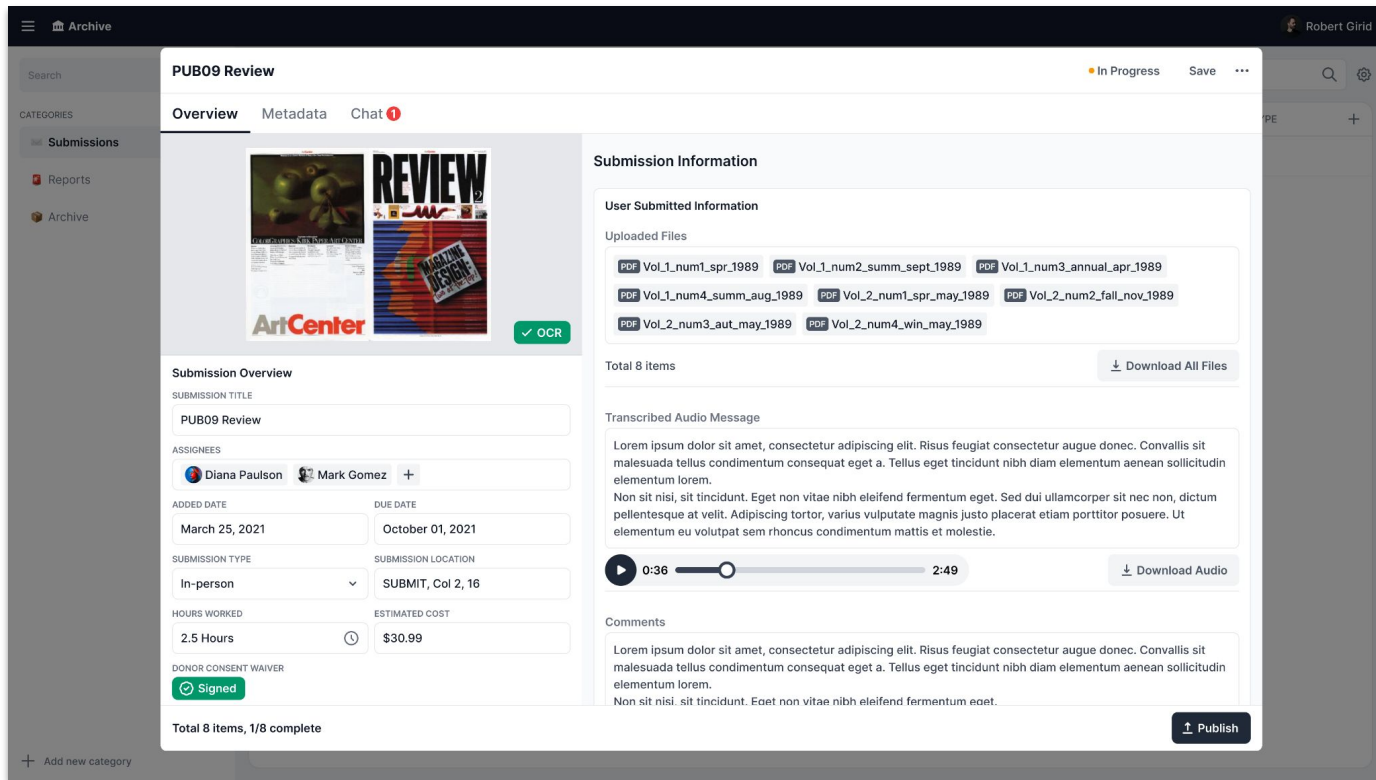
Archive

Robert Girid

Search

CATEGORIES

Submissions

Reports

Archive

Add new category

PUB09 Review

In Progress Save ···

Overview Metadata Chat 1

REVIEW 2

MAGAZINE DESIGN

ArtCenter

✓ OCR

Submission Overview

SUBMISSION TITLE

PUB09 Review

ASSIGNEES

Diana Paulson Mark Gomez +

ADDED DATE

March 25, 2021

DUE DATE

October 01, 2021

SUBMISSION TYPE

In-person

SUBMISSION LOCATION

SUBMIT, Col 2, 16

HOURS WORKED

2.5 Hours

ESTIMATED COST

$30.99

DONOR CONSENT WAIVER

Signed

Submission Information

User Submitted Information

Uploaded Files

PDF Vol_1_num1_spr_1989 PDF Vol_1_num2_summ_sept_1989 PDF Vol_1_num3_annual_apr_1989 PDF Vol_1_num4_summ_aug_1989 PDF Vol_2_num1_spr_may_1989 PDF Vol_2_num2_fall_nov_1989 PDF Vol_2_num3_aut_may_1989 PDF Vol_2_num4_win_may_1989

Total 8 items

Download All Files

Transcribed Audio Message

Lorem ipsum dolor sit amet, consectetur adipiscing elit. Risus feugiat consectetur augue donec. Convallis sit malesuada tellus condimentum consequat eget a. Tellus eget tincidunt nibh diam elementum aenean sollicitudin elementum lorem.
Non sit nisi, sit tincidunt. Eget non vitae nibh eleifend fermentum eget. Sed dui ullamcorper sit nec non, dictum pellentesque at velit. Adipiscing tortor, varius vulputate magnis justo placerat etiam porttitor posuere. Ut elementum eu volutpat sem rhoncus condimentum mattis et molestie.

0:36 2:49

Download Audio

Comments

Lorem ipsum dolor sit amet, consectetur adipiscing elit. Risus feugiat consectetur augue donec. Convallis sit malesuada tellus condimentum consequat eget a. Tellus eget tincidunt nibh diam elementum aenean sollicitudin elementum lorem.
Non sit nisi, sit tincidunt. Eget non vitae nibh eleifend fermentum eget.

Total 8 items, 1/8 complete

Publish